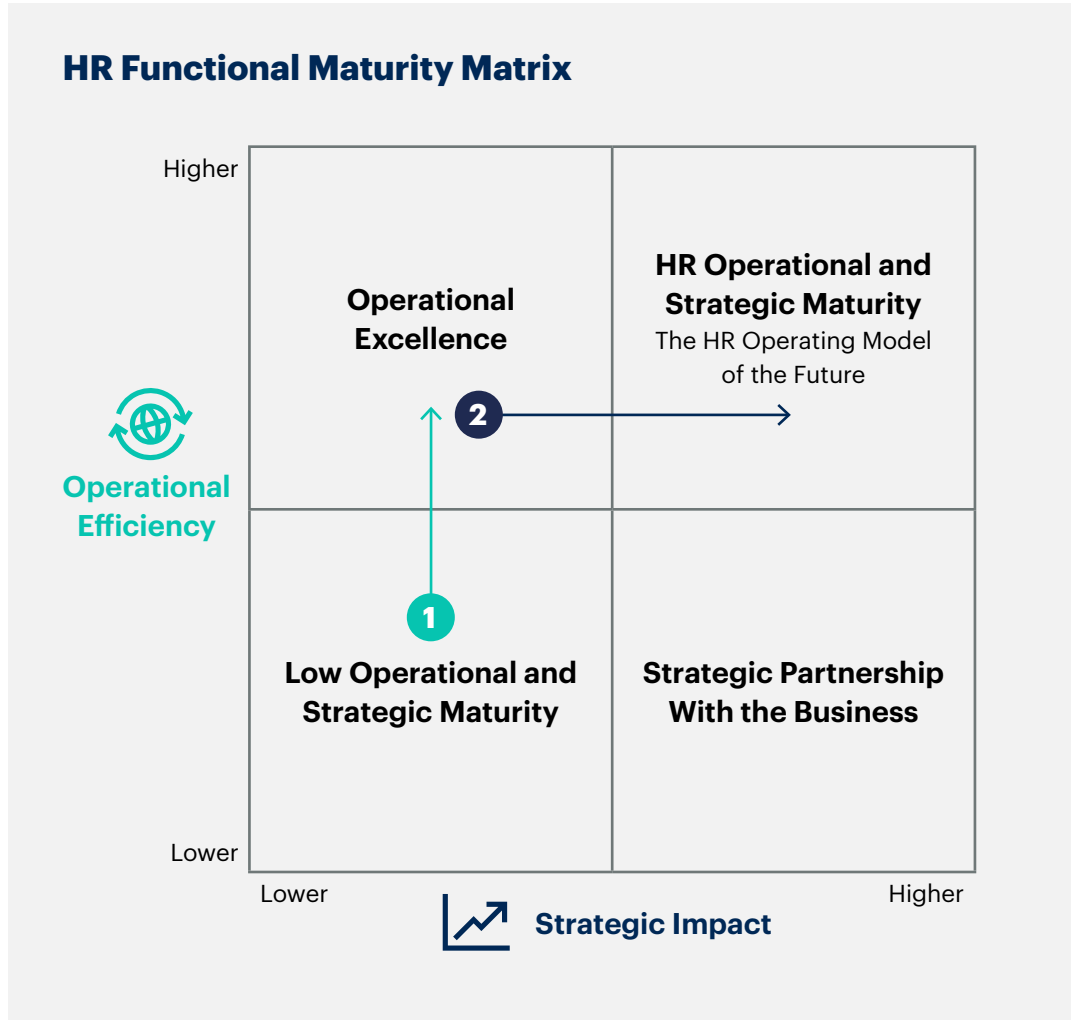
HR Functional Maturity Matrix

Higher

Operational Excellence

HR Operational and Strategic Maturity
The HR Operating Model of the Future

2

Operational Efficiency

1

Low Operational and Strategic Maturity

Strategic Partnership With the Business

Lower

Lower

Higher

Strategic Impact